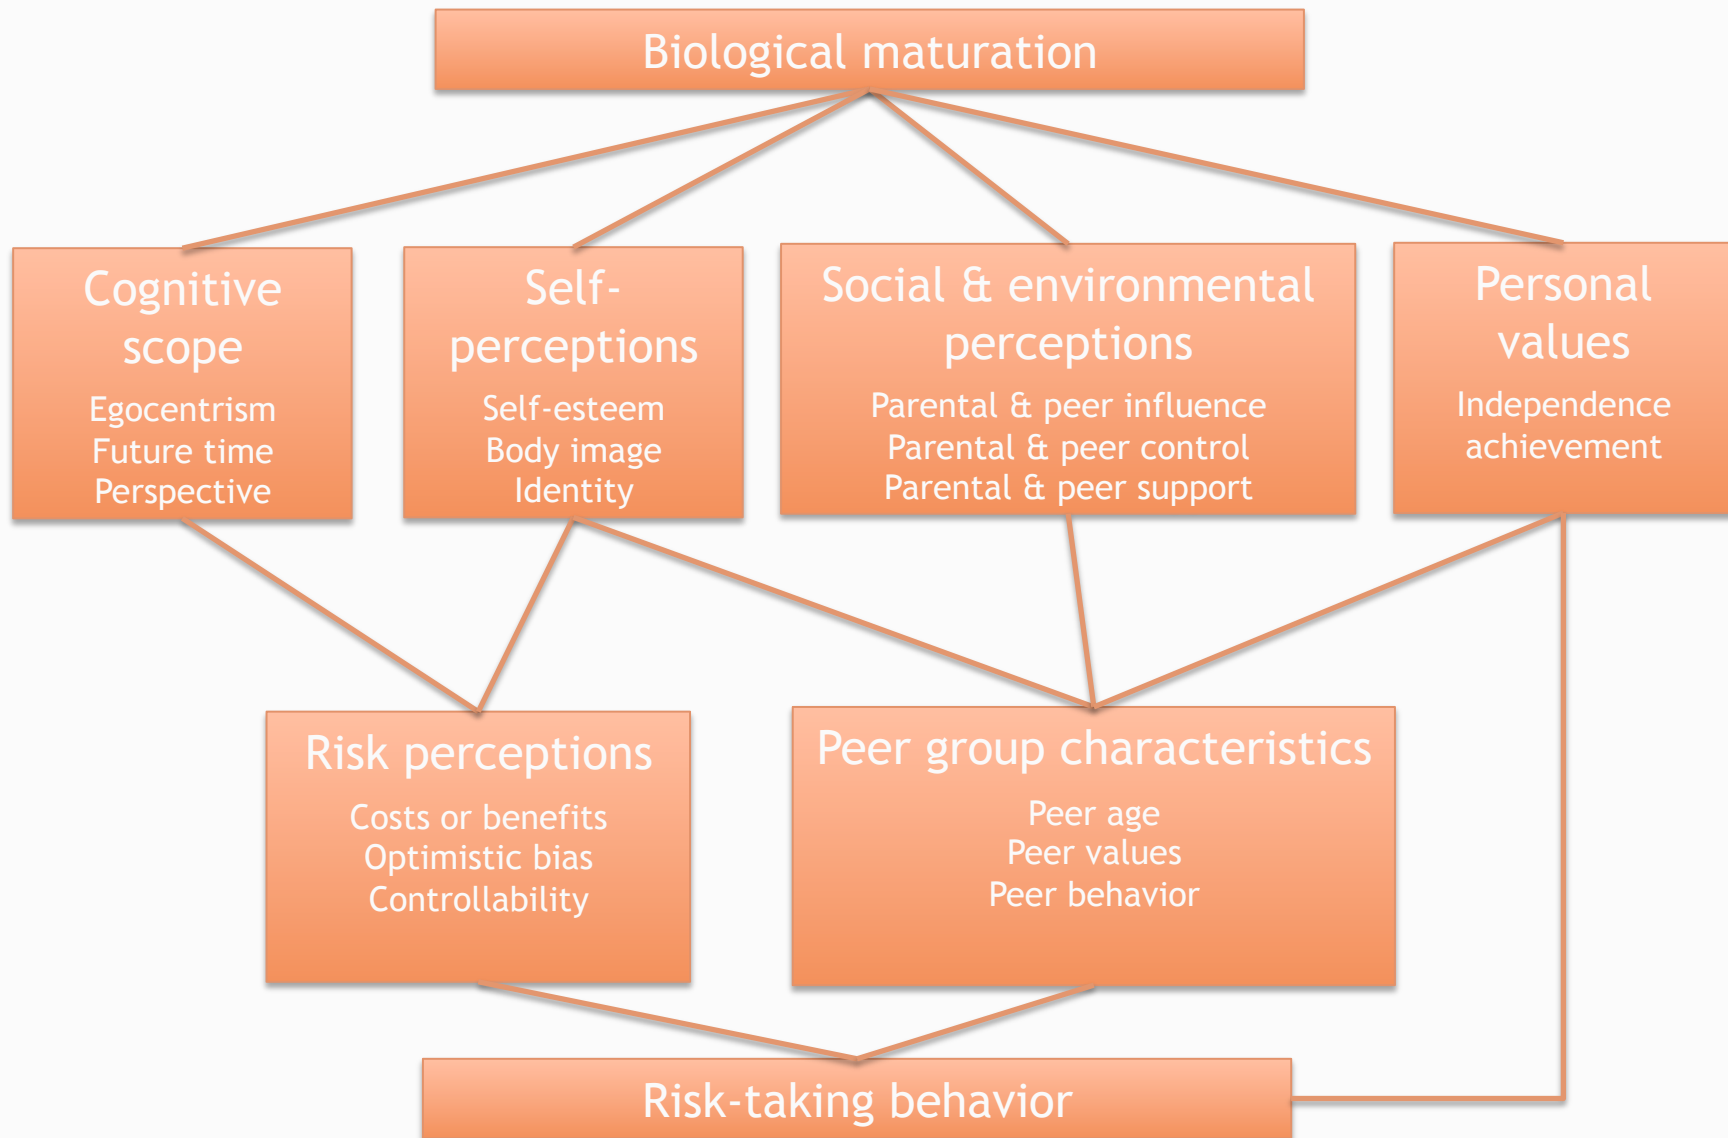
Biological maturation

Cognitive scope

Egocentrism
Future time
Perspective

Self-perceptions

Self-esteem
Body image
Identity

Social & environmental perceptions

Parental & peer influence
Parental & peer control
Parental & peer support

Personal values

Independence
achievement

Risk perceptions

Costs or benefits
Optimistic bias
Controllability

Peer group characteristics

Peer age
Peer values
Peer behavior

Risk-taking behavior